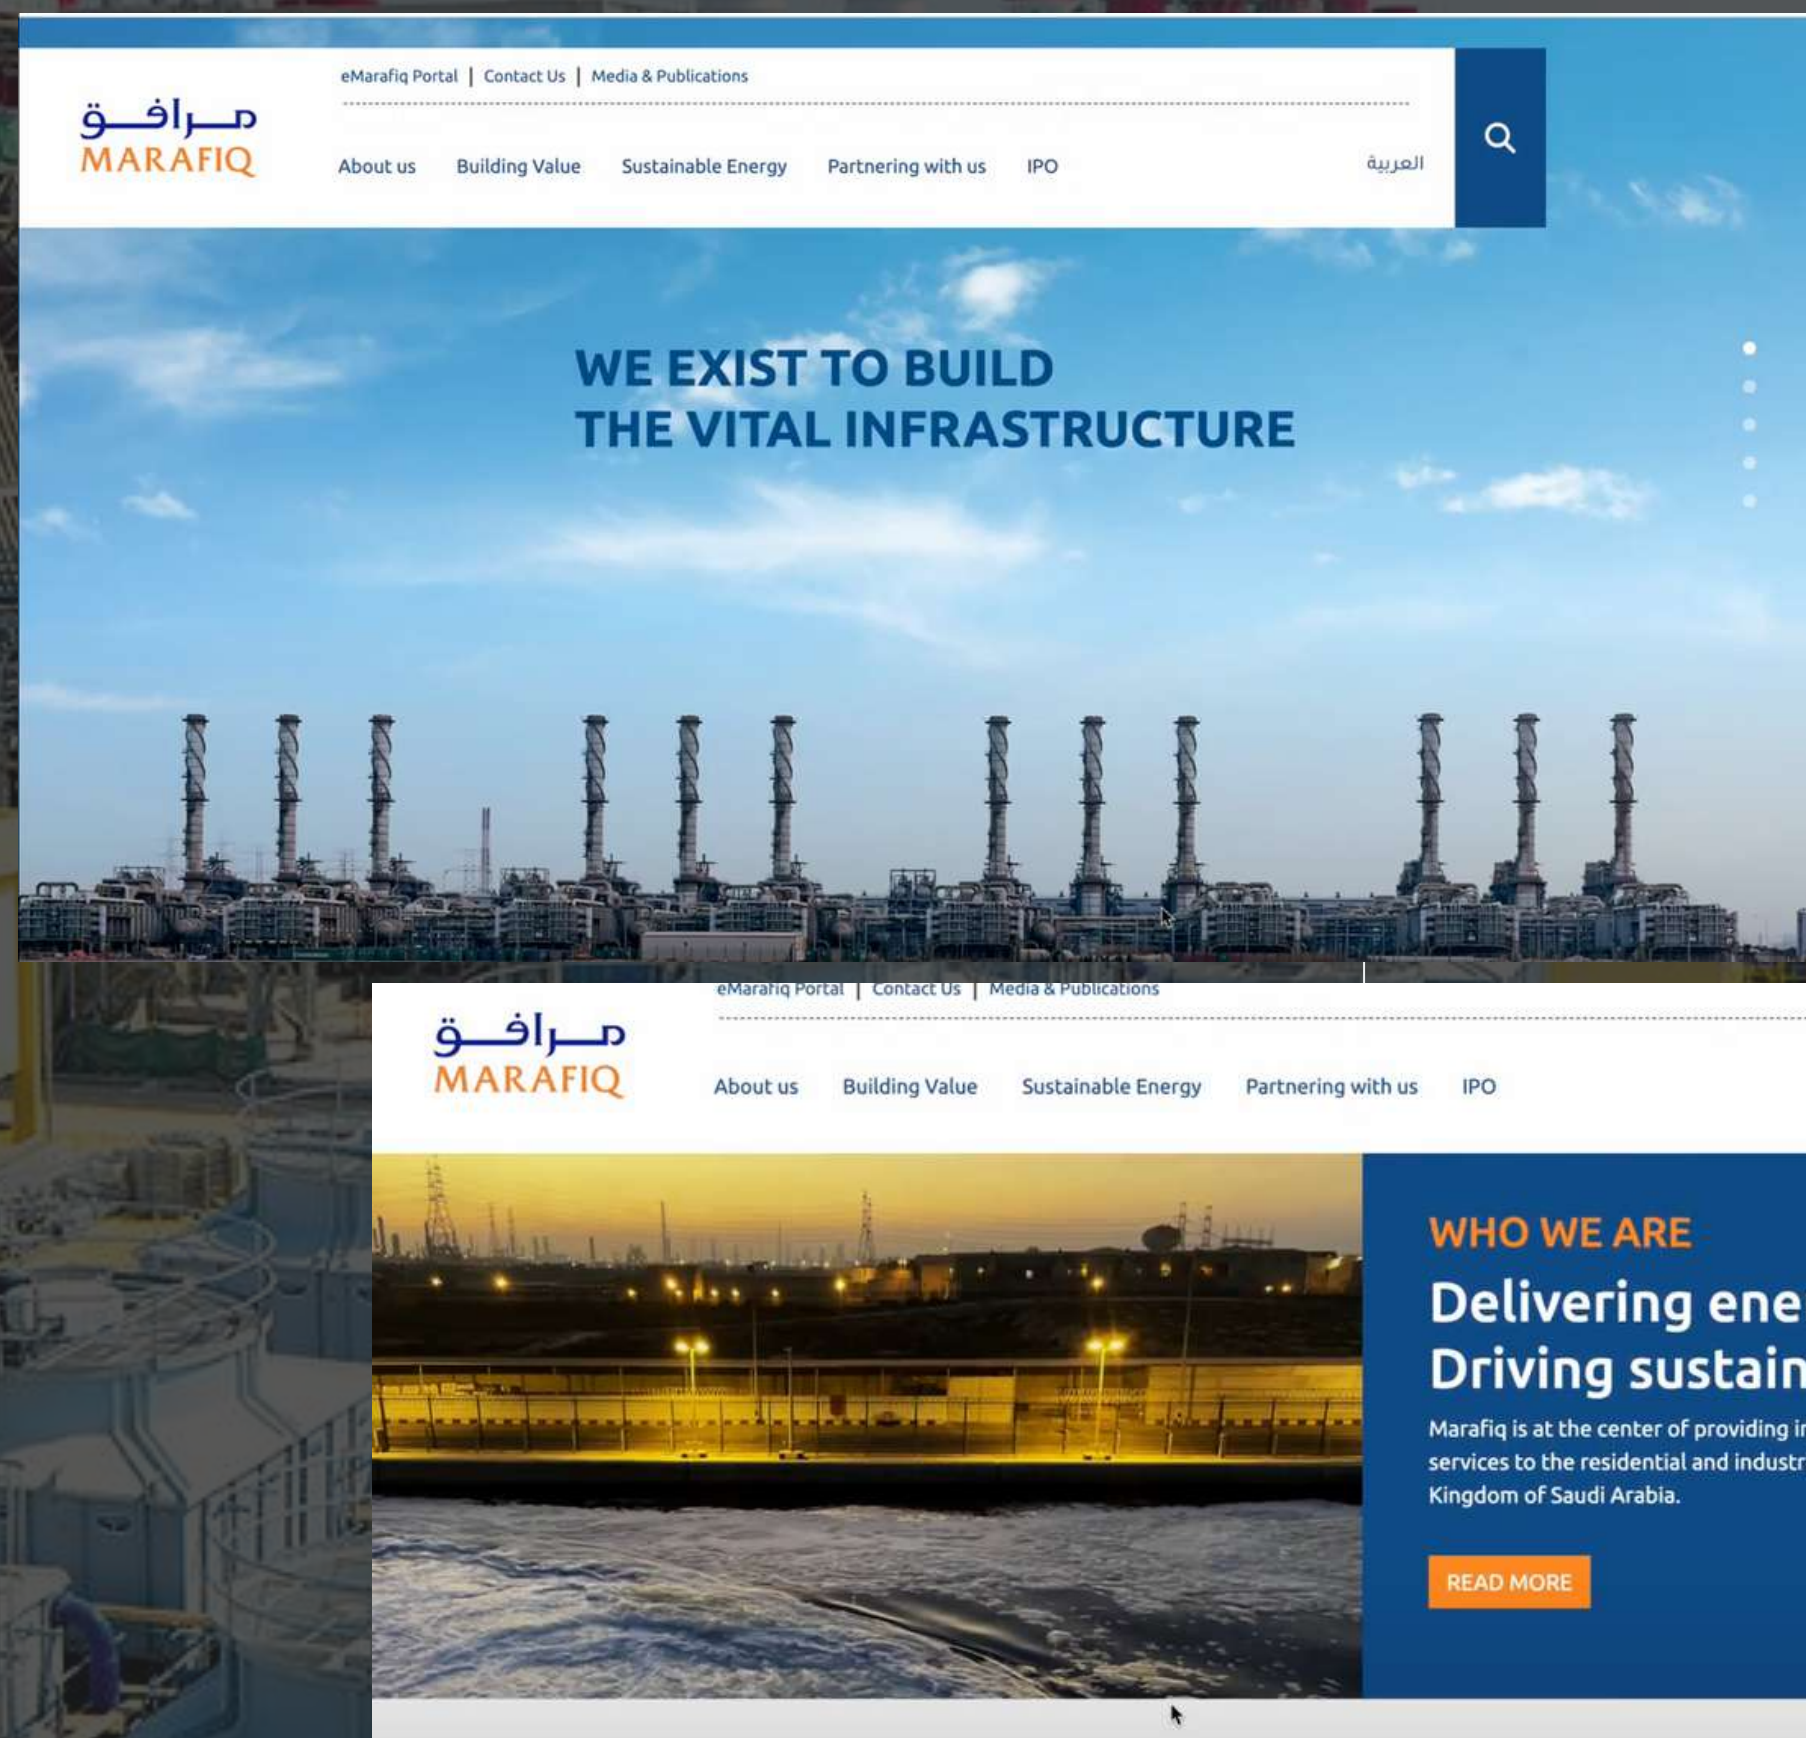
مرافق
MARAFIQ

eMarafiq Portal | Contact Us | Media & Publications

About us Building Value Sustainable Energy Partnering with us IPO العربية

WE EXIST TO BUILD
THE VITAL INFRASTRUCTURE

eMarafiq Portal | Contact Us | Media & Publications

مرافق
MARAFIQ

About us Building Value Sustainable Energy Partnering with us IPO

WHO WE ARE

Delivering ene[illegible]
Driving sustain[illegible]

Marafiq is at the center of providing i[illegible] services to the residential and industr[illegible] Kingdom of Saudi Arabia.

READ MORE